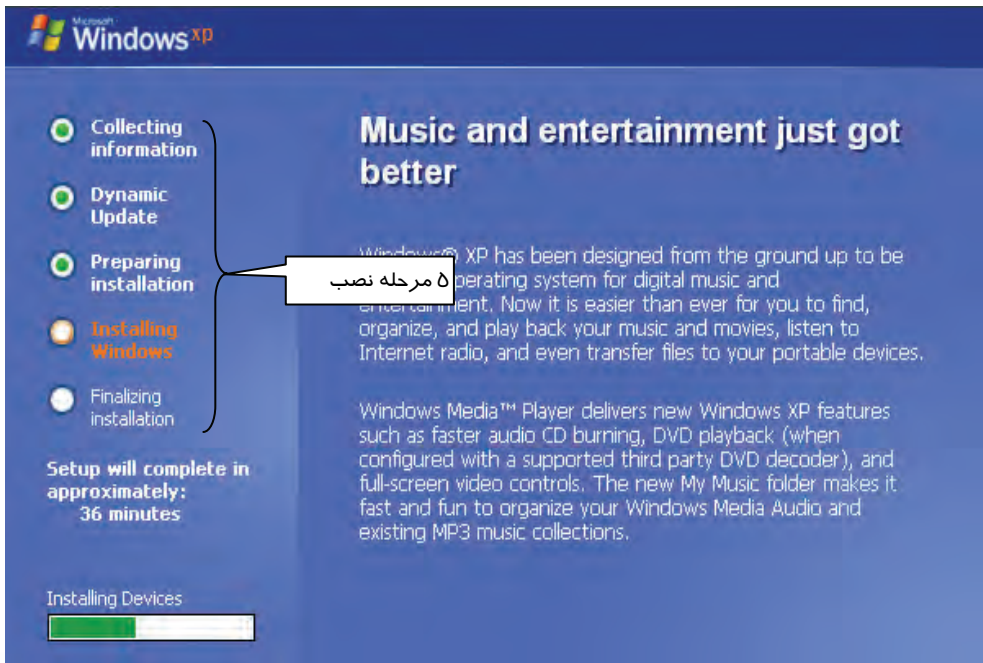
Microsoft Windows xp

Collecting information

Dynamic Update

Preparing installation

Installing Windows

Finalizing installation

Setup will complete in approximately: 36 minutes

Installing Devices

Music and entertainment just got better

۵ مرحله نصب

Windows® XP has been designed from the ground up to be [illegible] operating system for digital music and entertainment. Now it is easier than ever for you to find, organize, and play back your music and movies, listen to Internet radio, and even transfer files to your portable devices.

Windows Media™ Player delivers new Windows XP features such as faster audio CD burning, DVD playback (when configured with a supported third party DVD decoder), and full-screen video controls. The new My Music folder makes it fast and fun to organize your Windows Media Audio and existing MP3 music collections.